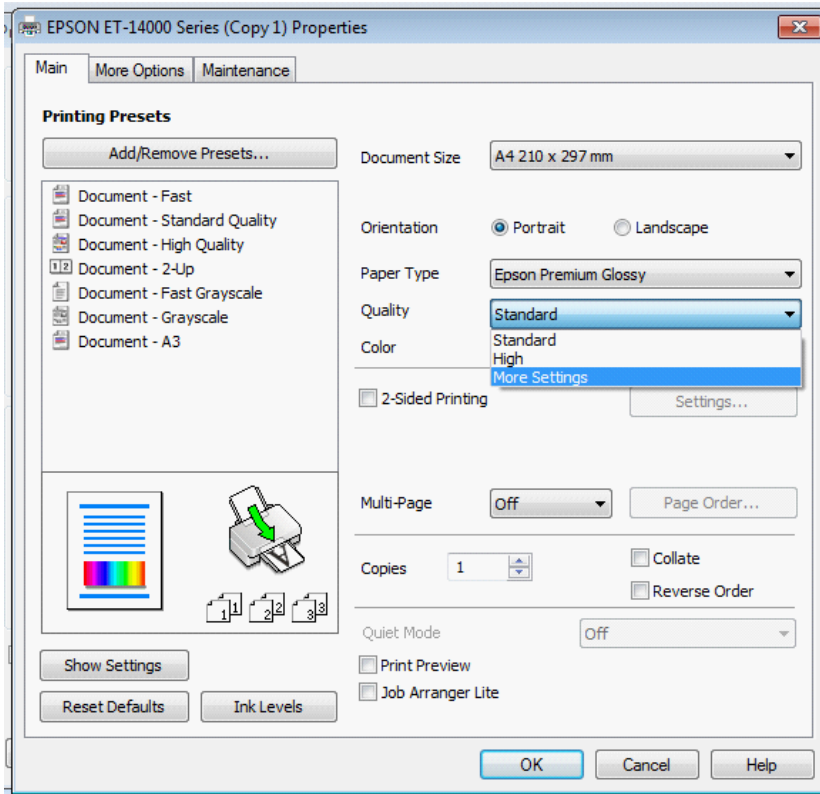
EPSON ET-14000 Series (Copy 1) Properties

Main | More Options | Maintenance

Printing Presets

Add/Remove Presets...

Document - Fast
Document - Standard Quality
Document - High Quality
Document - 2-Up
Document - Fast Grayscale
Document - Grayscale
Document - A3

Document Size | A4 210 x 297 mm

Orientation | Portrait | Landscape

Paper Type | Epson Premium Glossy

Quality | Standard

Standard
High
More Settings

Color

2-Sided Printing

Settings...

Multi-Page | Off | Page Order...

Copies | 1

Collate

Reverse Order

Quiet Mode | Off

Print Preview

Job Arranger Lite

Show Settings

Reset Defaults

Ink Levels

OK | Cancel | Help